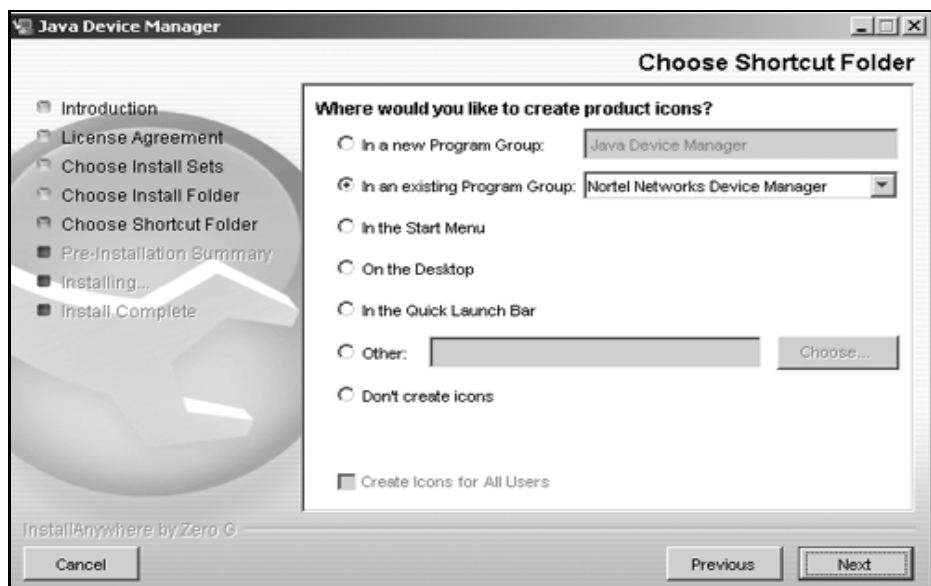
Java Device Manager

Choose Shortcut Folder

Introduction
License Agreement
Choose Install Sets
Choose Install Folder
Choose Shortcut Folder
Pre-Installation Summary
Installing...
Install Complete

Where would you like to create product icons?

In a new Program Group: Java Device Manager

In an existing Program Group: Nortel Networks Device Manager

In the Start Menu

On the Desktop

In the Quick Launch Bar

Other: Choose...

Don't create icons

Create Icons for All Users

InstallAnywhere by Zero G

Cancel

Previous

Next